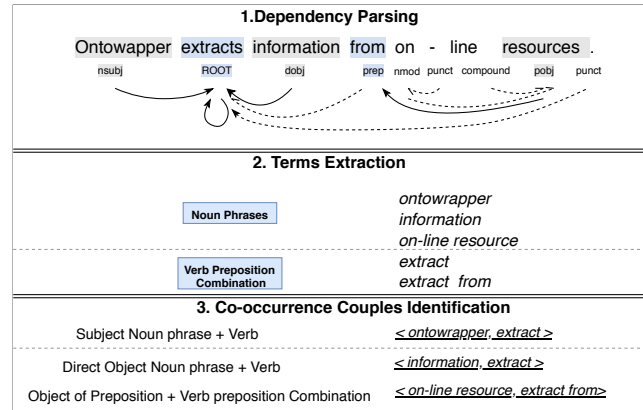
1.Dependency Parsing

Ontowapper extracts information from on - line resources .

nsubj ROOT dobj prep nmod punct compound pobj punct

2. Terms Extraction

Noun Phrases

ontowrapper
information
on-line resource

Verb Preposition Combination

extract
extract from

3. Co-occurrence Couples Identification

Subject Noun phrase + Verb  < ontowrapper, extract >

Direct Object Noun phrase + Verb  < information, extract >

Object of Preposition + Verb preposition Combination  < on-line resource, extract from>